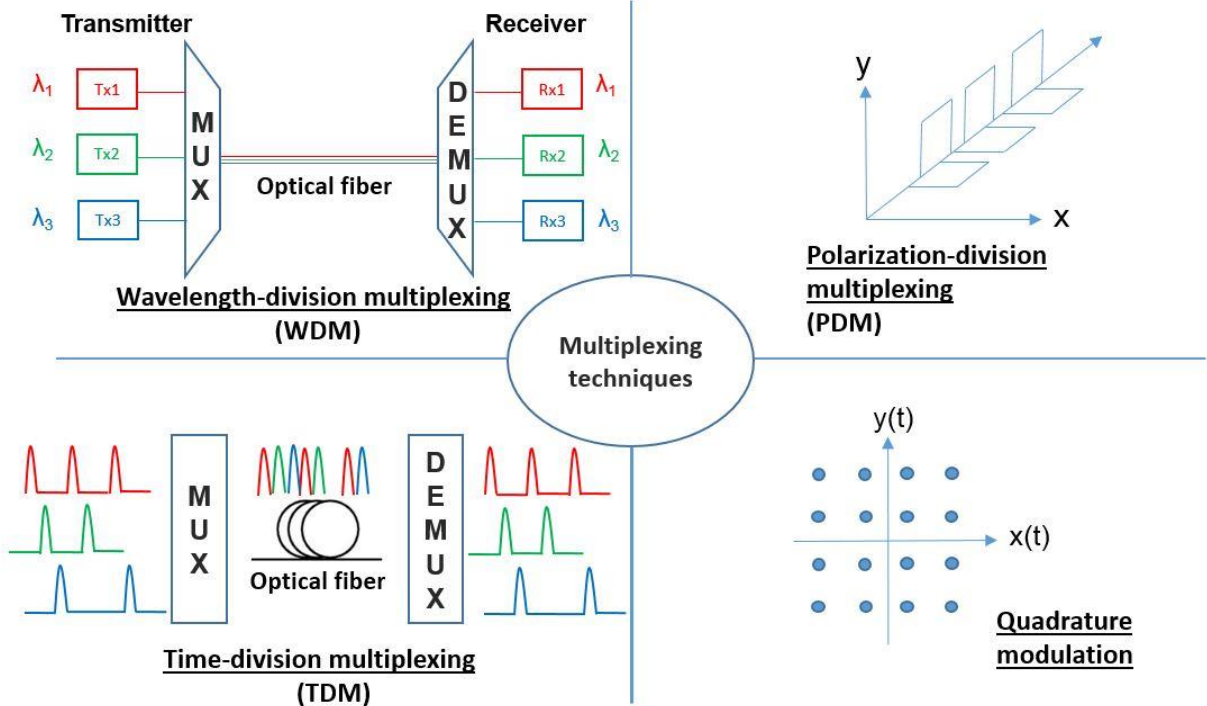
Transmitter

$\lambda_1$ Tx1

$\lambda_2$ Tx2

$\lambda_3$ Tx3

MUX

Optical fiber

Receiver

DEMUX

Rx1 $\lambda_1$

Rx2 $\lambda_2$

Rx3 $\lambda_3$

Wavelength-division multiplexing (WDM)

y

x

Polarization-division multiplexing (PDM)

Multiplexing techniques

MUX

Optical fiber

DEMUX

Time-division multiplexing (TDM)

y(t)

x(t)

Quadrature modulation